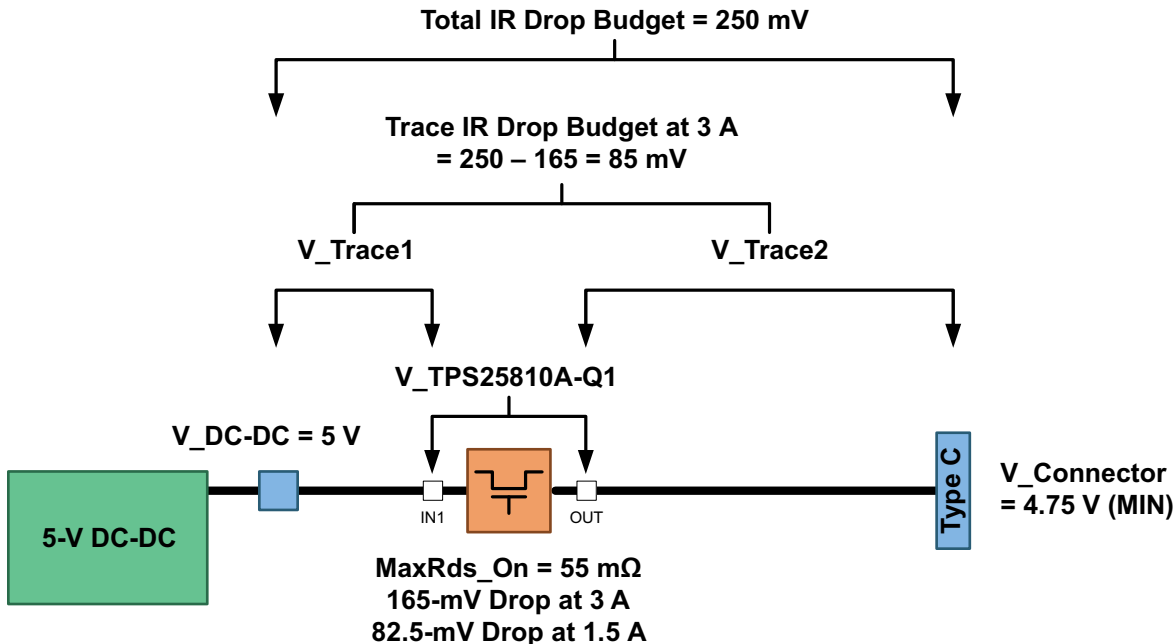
Total IR Drop Budget = 250 mV

Trace IR Drop Budget at 3 A
= 250 – 165 = 85 mV

V_Trace1

V_Trace2

V_TPS25810A-Q1

V_DC-DC = 5 V

5-V DC-DC

IN1

OUT

Type C

V_Connector
= 4.75 V (MIN)

MaxRds_On = 55 mΩ
165-mV Drop at 3 A
82.5-mV Drop at 1.5 A